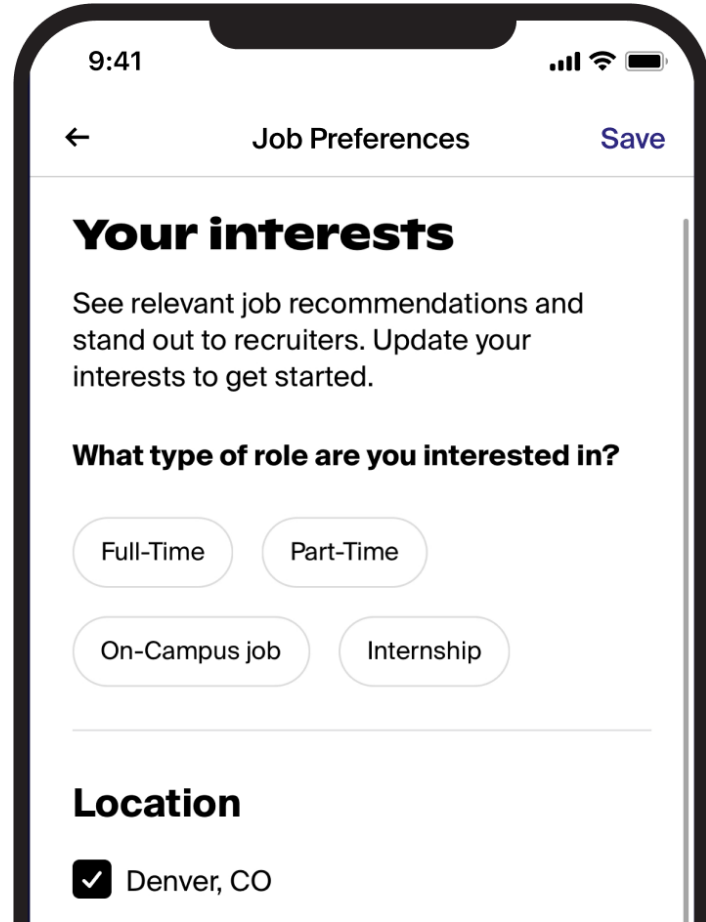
9:41

←
Job Preferences
Save

Your interests

See relevant job recommendations and stand out to recruiters. Update your interests to get started.

What type of role are you interested in?

Full-Time
Part-Time
On-Campus job
Internship

Location

Denver, CO